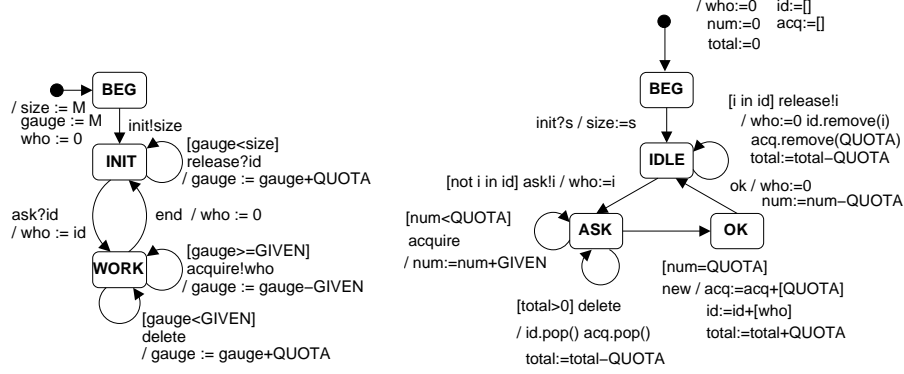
BEG

/ size := M
gauge := M
who := 0

init!size

INIT

[gauge<size]
release?id
/ gauge := gauge+QUOTA

ask?id
/ who := id

end / who := 0

WORK

[gauge>=GIVEN]
acquire!who
/ gauge := gauge−GIVEN

[gauge<GIVEN]
delete
/ gauge := gauge+QUOTA

/ who:=0 id:=[]
num:=0 acq:=[]
total:=0

BEG

init?s / size:=s

[i in id] release!i
/ who:=0 id.remove(i)
acq.remove(QUOTA)
total:=total−QUOTA

IDLE

[not i in id] ask!i / who:=i

ok / who:=0
num:=num−QUOTA

[num<QUOTA]
acquire
/ num:=num+GIVEN

ASK

OK

[num=QUOTA]
new / acq:=acq+[QUOTA]
id:=id+[who]
total:=total+QUOTA

[total>0] delete
/ id.pop() acq.pop()
total:=total−QUOTA